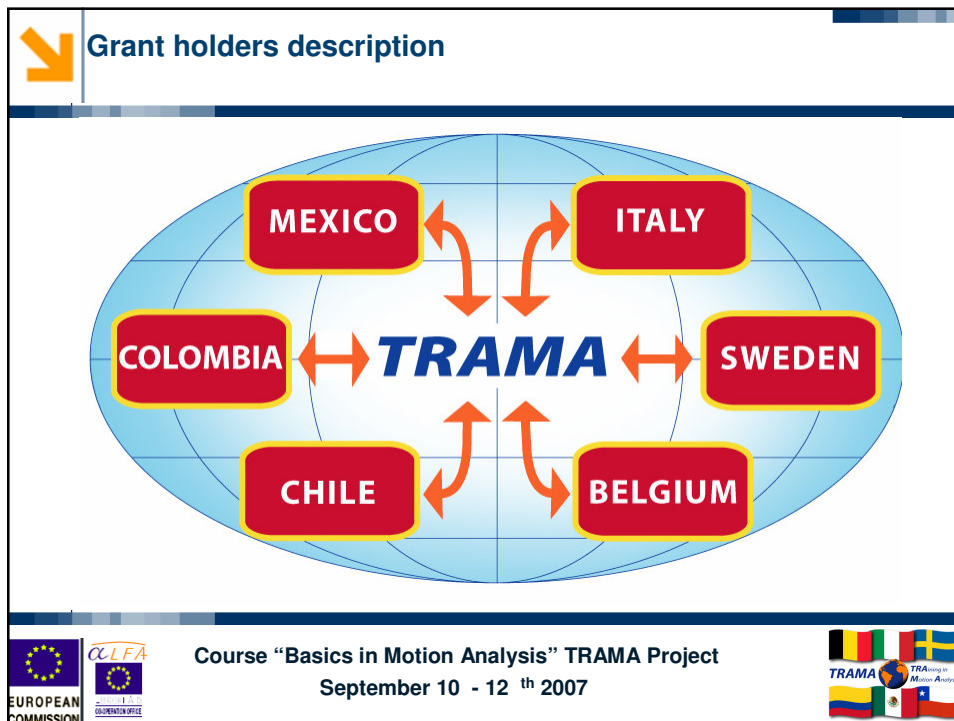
Grant holders description

MEXICO

ITALY

COLOMBIA

TRAMA

SWEDEN

CHILE

BELGIUM

EUROPEAN COMMISSION

ALFA

CO-OPERATION OFFICE

Course "Basics in Motion Analysis" TRAMA Project
September 10 - 12 $^{th}$ 2007

TRAMA

TRAining in Motion Analys